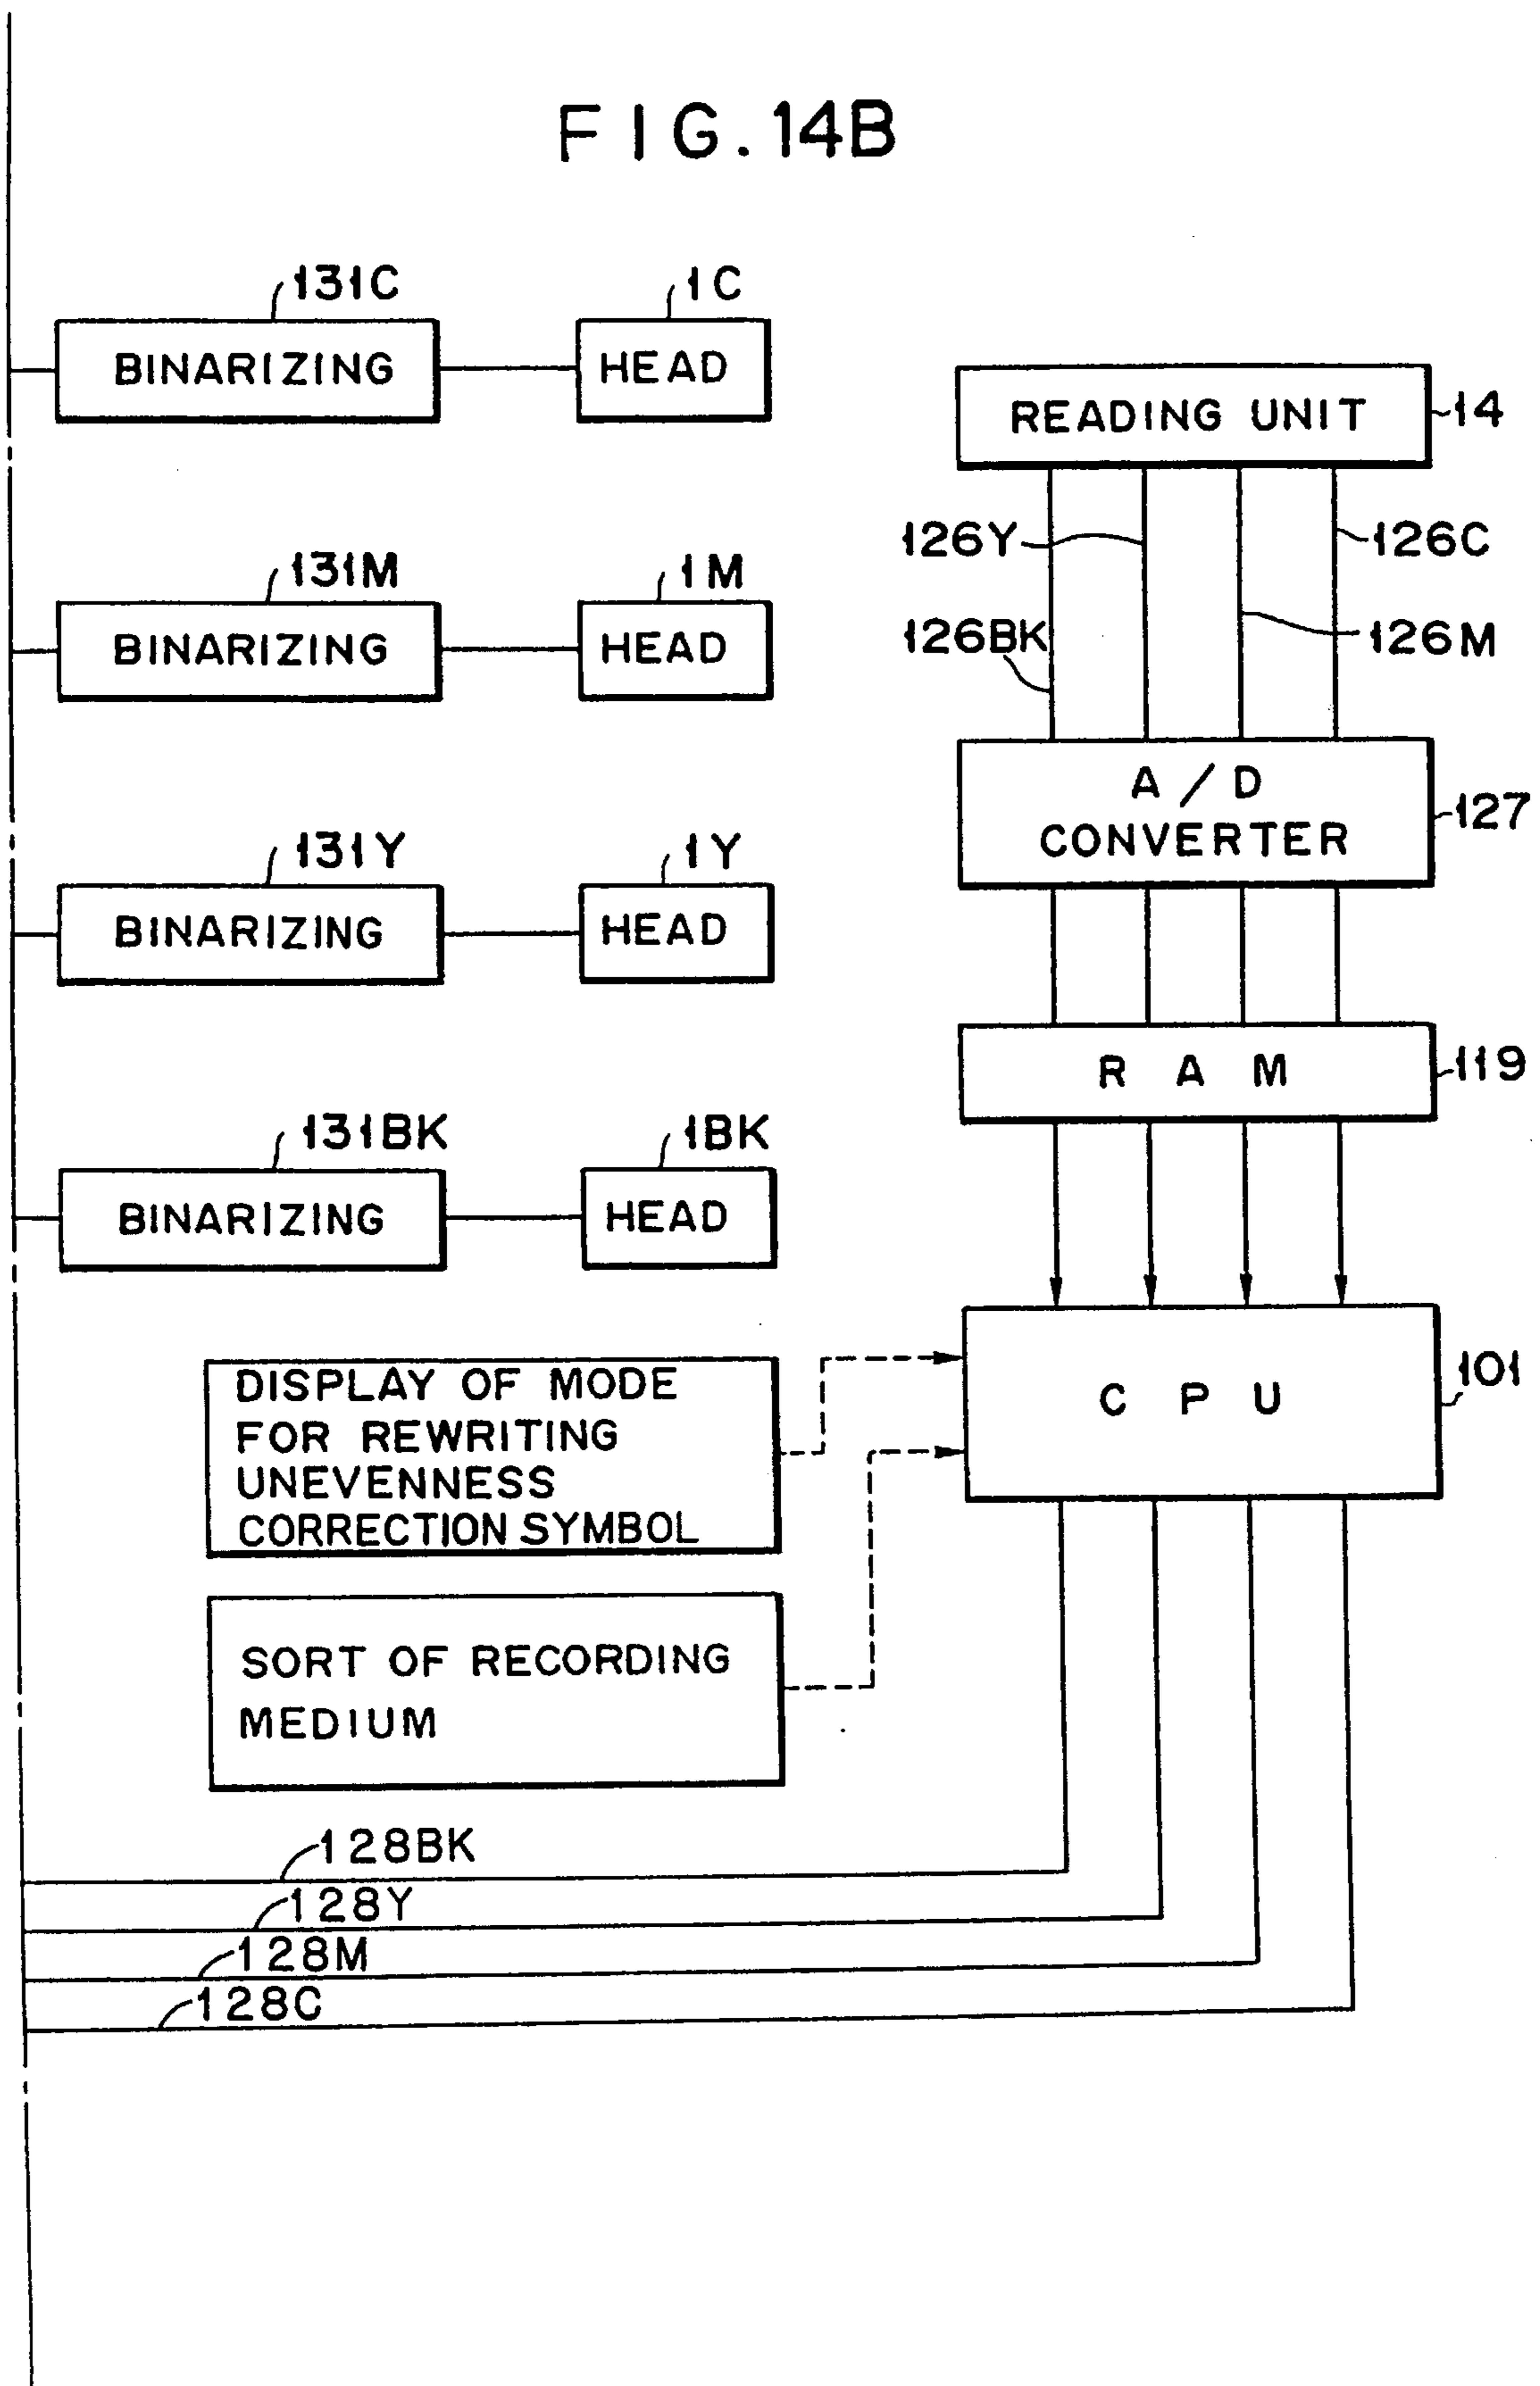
FIG.14B

131C
BINARIZING
1C
HEAD

131M
BINARIZING
1M
HEAD

131Y
BINARIZING
1Y
HEAD

131BK
BINARIZING
1BK
HEAD

READING UNIT
14
126Y
126C
126BK
126M
A / D CONVERTER
127
R A M
119
C P U
101

DISPLAY OF MODE FOR REWRITING UNEVENNESS CORRECTION SYMBOL

SORT OF RECORDING MEDIUM

128BK
128Y
128M
128C